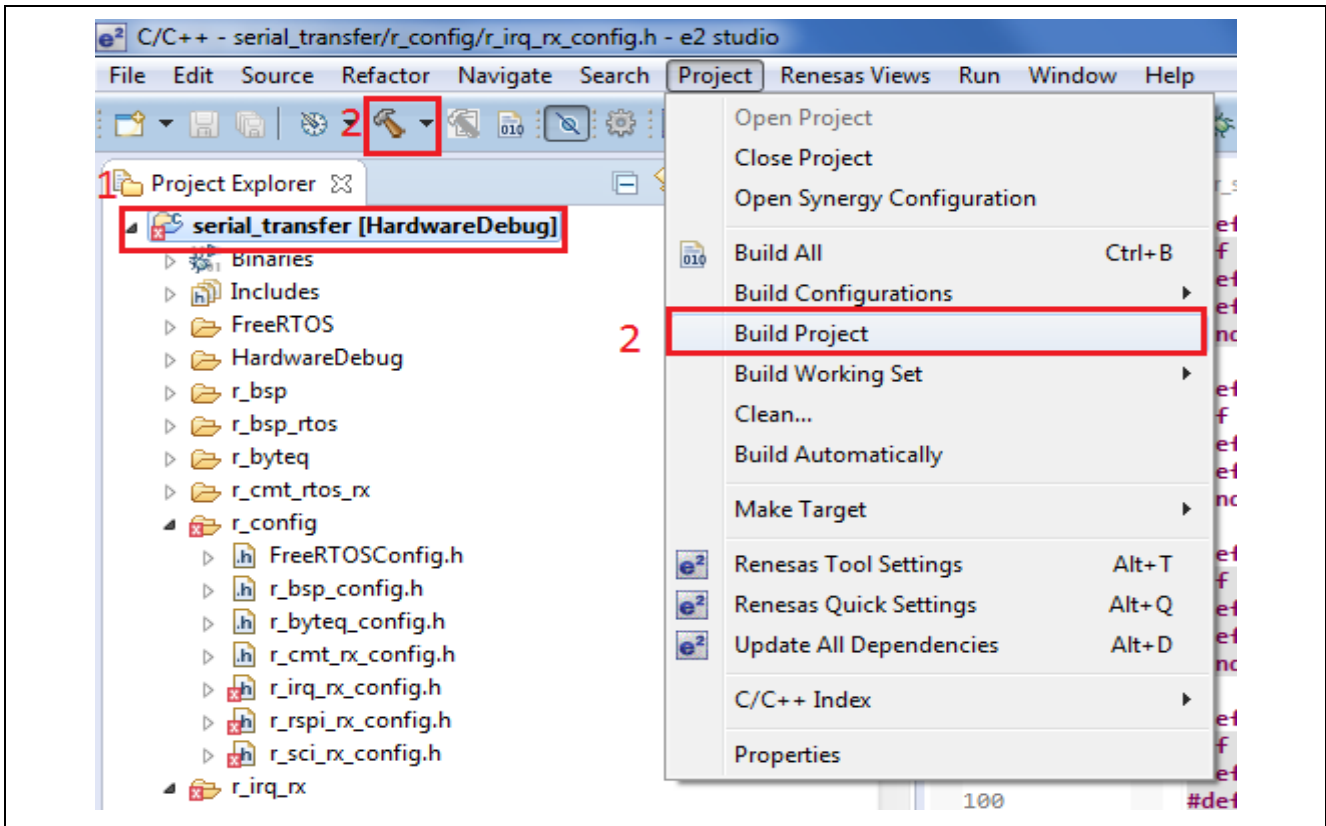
e² C/C++ - serial_transfer/r_config/r_irq_rx_config.h - e2 studio

File Edit Source Refactor Navigate Search Project Renesas Views Run Window Help

2

1 Project Explorer

serial_transfer [HardwareDebug]
Binaries
Includes
FreeRTOS
HardwareDebug
r_bsp
r_bsp_rtos
r_byteq
r_cmt_rtos_rx
r_config
FreeRTOSConfig.h
r_bsp_config.h
r_byteq_config.h
r_cmt_rx_config.h
r_irq_rx_config.h
r_rspi_rx_config.h
r_sci_rx_config.h
r_irq_rx

Open Project
Close Project
Open Synergy Configuration
Build All Ctrl+B
Build Configurations
2
Build Project
Build Working Set
Clean...
Build Automatically
Make Target
Renesas Tool Settings Alt+T
Renesas Quick Settings Alt+Q
Update All Dependencies Alt+D
C/C++ Index
Properties

100 #def